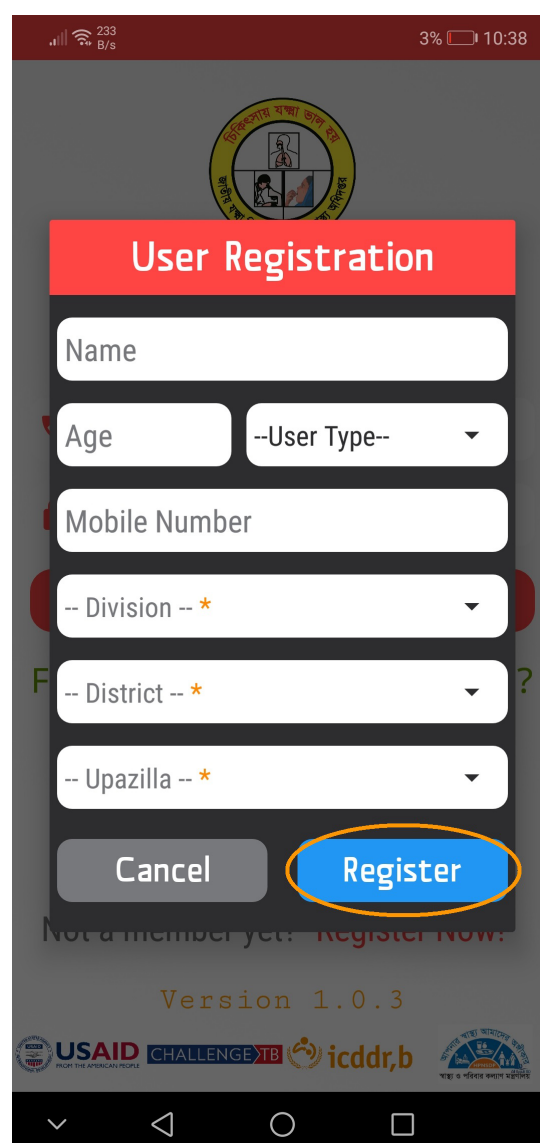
233 B/s 3% 10:38

User Registration

Name

Age

--User Type--

Mobile Number

-- Division -- *

-- District -- *

-- Upazilla -- *

Cancel

Register

Not a member yet? Register Now!

Version 1.0.3

USAID FROM THE AMERICAN PEOPLE

CHALLENGE TB

icddr,b